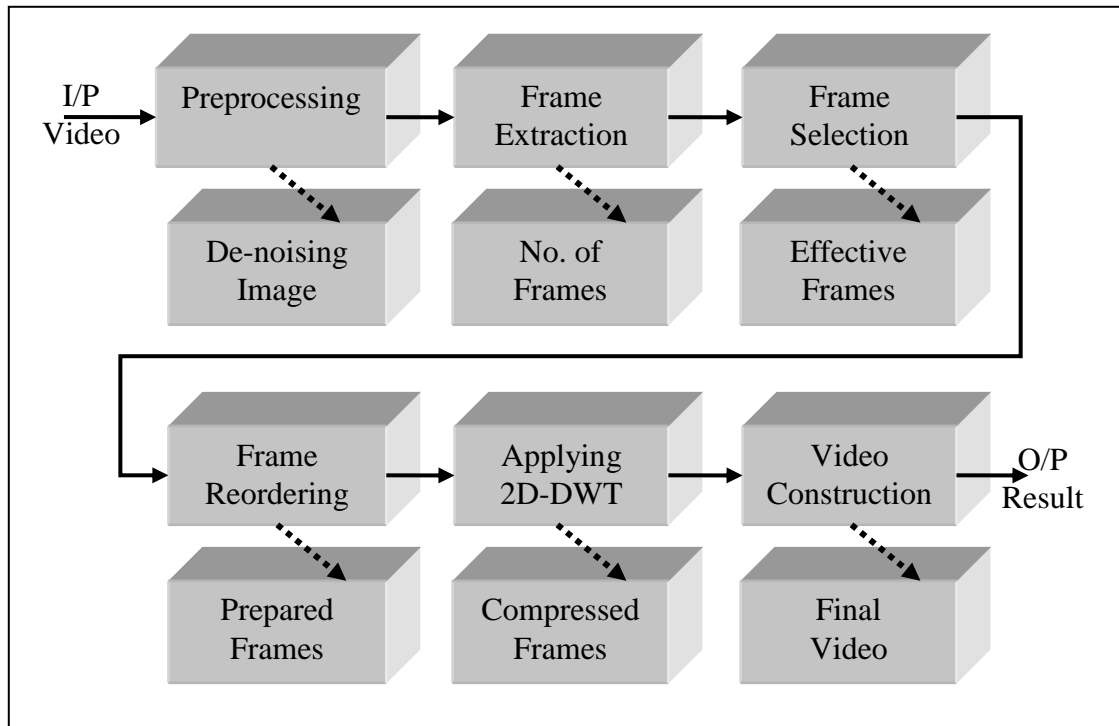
I/P Video

Preprocessing

Frame Extraction

Frame Selection

De-noising Image

No. of Frames

Effective Frames

Frame Reordering

Applying 2D-DWT

Video Construction

O/P Result

Prepared Frames

Compressed Frames

Final Video